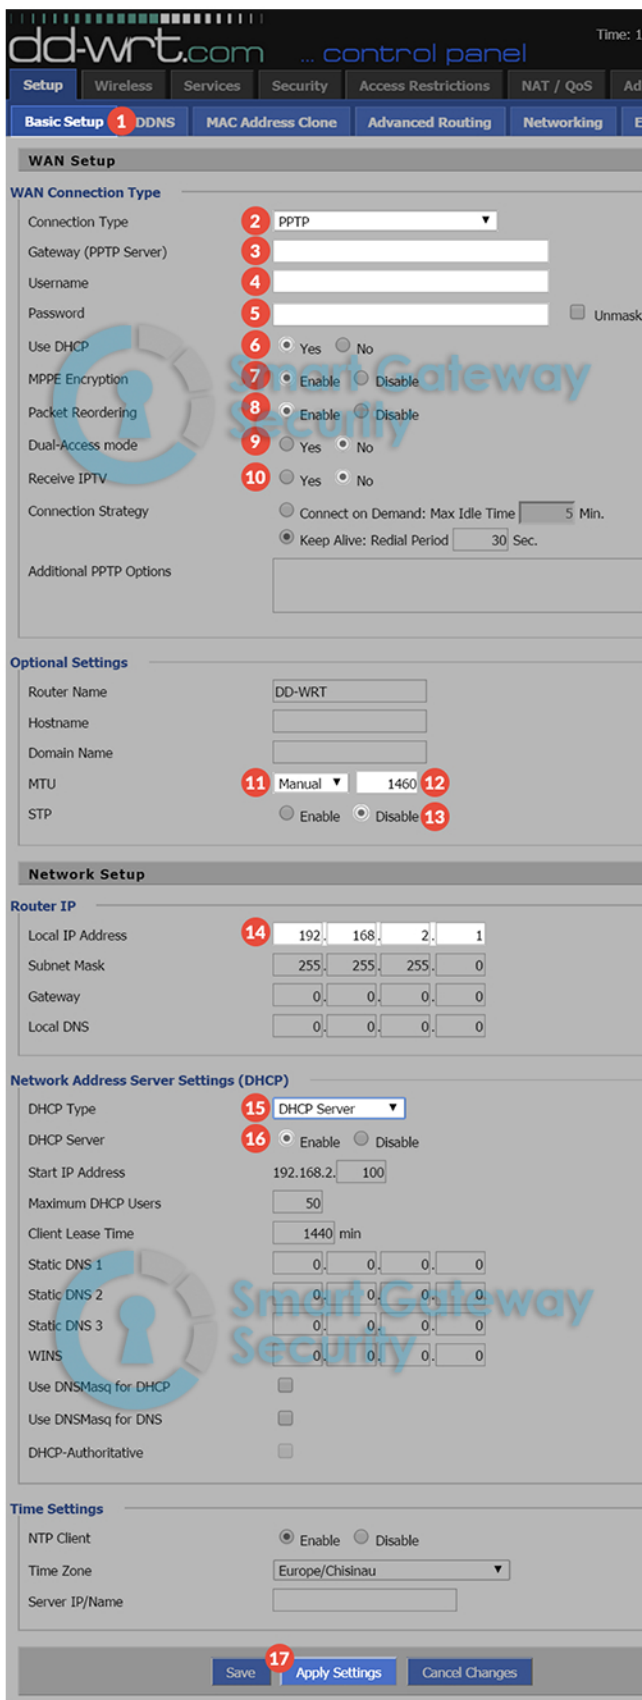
dd-wrt.com ... control panel

Time: 1

Setup | Wireless | Services | Security | Access Restrictions | NAT / QoS | Ad

Basic Setup 1 | DDNS | MAC Address Clone | Advanced Routing | Networking | E

WAN Setup

WAN Connection Type

Connection Type 2 PPTP
Gateway (PPTP Server) 3
Username 4
Password 5 Unmask
Use DHCP 6 Yes No
MPPE Encryption 7 Enable Disable
Packet Reordering 8 Enable Disable
Dual-Access mode 9 Yes No
Receive IPTV 10 Yes No
Connection Strategy Connect on Demand: Max Idle Time 5 Min.
Keep Alive: Redial Period 30 Sec.
Additional PPTP Options

Smart Gateway Security

Optional Settings

Router Name DD-WRT
Hostname
Domain Name
MTU 11 Manual 1460 12
STP Enable Disable 13

Network Setup

Router IP

Local IP Address 14 192. 168. 2. 1
Subnet Mask 255. 255. 255. 0
Gateway 0. 0. 0. 0
Local DNS 0. 0. 0. 0

Network Address Server Settings (DHCP)

DHCP Type 15 DHCP Server
DHCP Server 16 Enable Disable
Start IP Address 192.168.2. 100
Maximum DHCP Users 50
Client Lease Time 1440 min
Static DNS 1 0. 0. 0. 0
Static DNS 2 0. 0. 0. 0
Static DNS 3 0. 0. 0. 0
WINS 0. 0. 0. 0
Use DNSMasq for DHCP
Use DNSMasq for DNS
DHCP-Authoritative

Smart Gateway Security

Time Settings

NTP Client Enable Disable
Time Zone Europe/Chisinau
Server IP/Name

Save 17 Apply Settings Cancel Changes